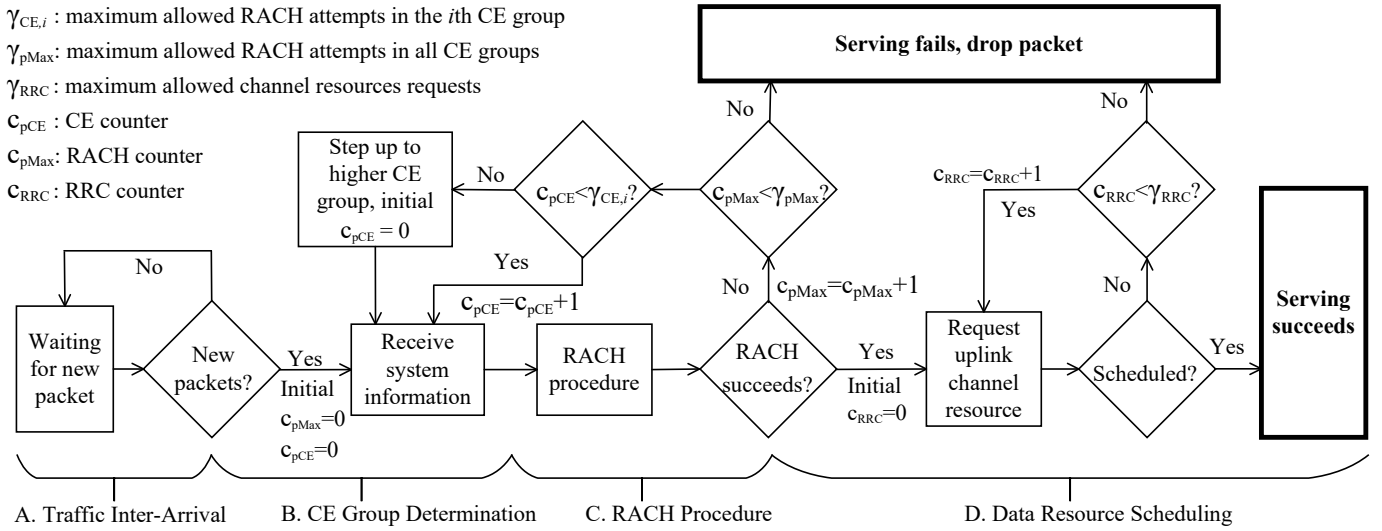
$\gamma_{CE,i}$ : maximum allowed RACH attempts in the $i$th CE group
$\gamma_{pMax}$: maximum allowed RACH attempts in all CE groups
$\gamma_{RRC}$ : maximum allowed channel resources requests
$c_{pCE}$ : CE counter
$c_{pMax}$: RACH counter
$c_{RRC}$: RRC counter

Serving fails, drop packet

No

No

Step up to higher CE group, initial $c_{pCE} = 0$

No

$c_{pCE}<\gamma_{CE,i}$?

$c_{pMax}<\gamma_{pMax}$?

$c_{RRC}=c_{RRC}+1$

Yes

$c_{RRC}<\gamma_{RRC}$?

Yes

$c_{pCE}=c_{pCE}+1$

No

$c_{pMax}=c_{pMax}+1$

No

Waiting for new packet

New packets?

Yes

Initial $c_{pMax}=0$ $c_{pCE}=0$

Receive system information

RACH procedure

RACH succeeds?

Yes

Initial $c_{RRC}=0$

Request uplink channel resource

Scheduled?

Yes

Serving succeeds

A. Traffic Inter-Arrival

B. CE Group Determination

C. RACH Procedure

D. Data Resource Scheduling